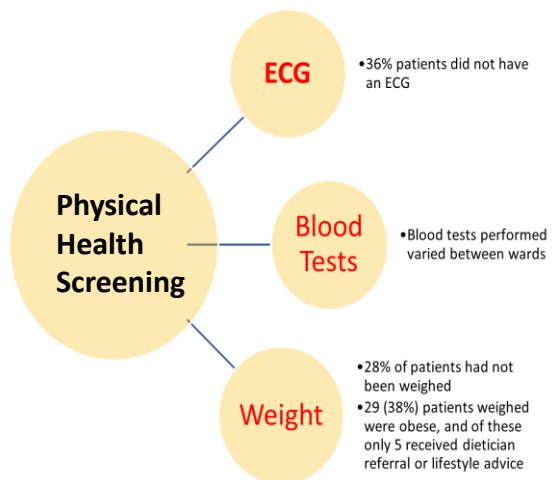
Physical Health Screening

ECG

•36% patients did not have an ECG

Blood Tests

•Blood tests performed varied between wards

Weight

•28% of patients had not been weighed

•29 (38%) patients weighed were obese, and of these only 5 received dietician referral or lifestyle advice